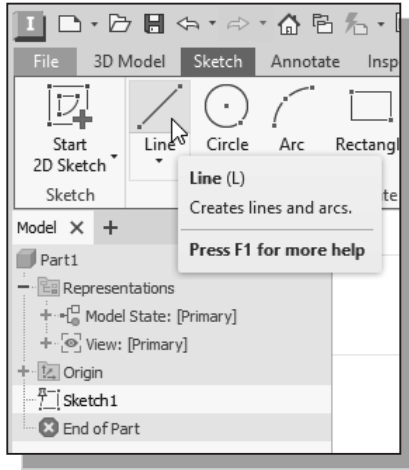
File 3D Model Sketch Annotate Insp

Start 2D Sketch

Sketch

Line Circle Arc Rectangl

Line (L)

Creates lines and arcs.

Press F1 for more help

Model × +

Part1

Representations

Model State: [Primary]

View: [Primary]

Origin

Sketch1

End of Part